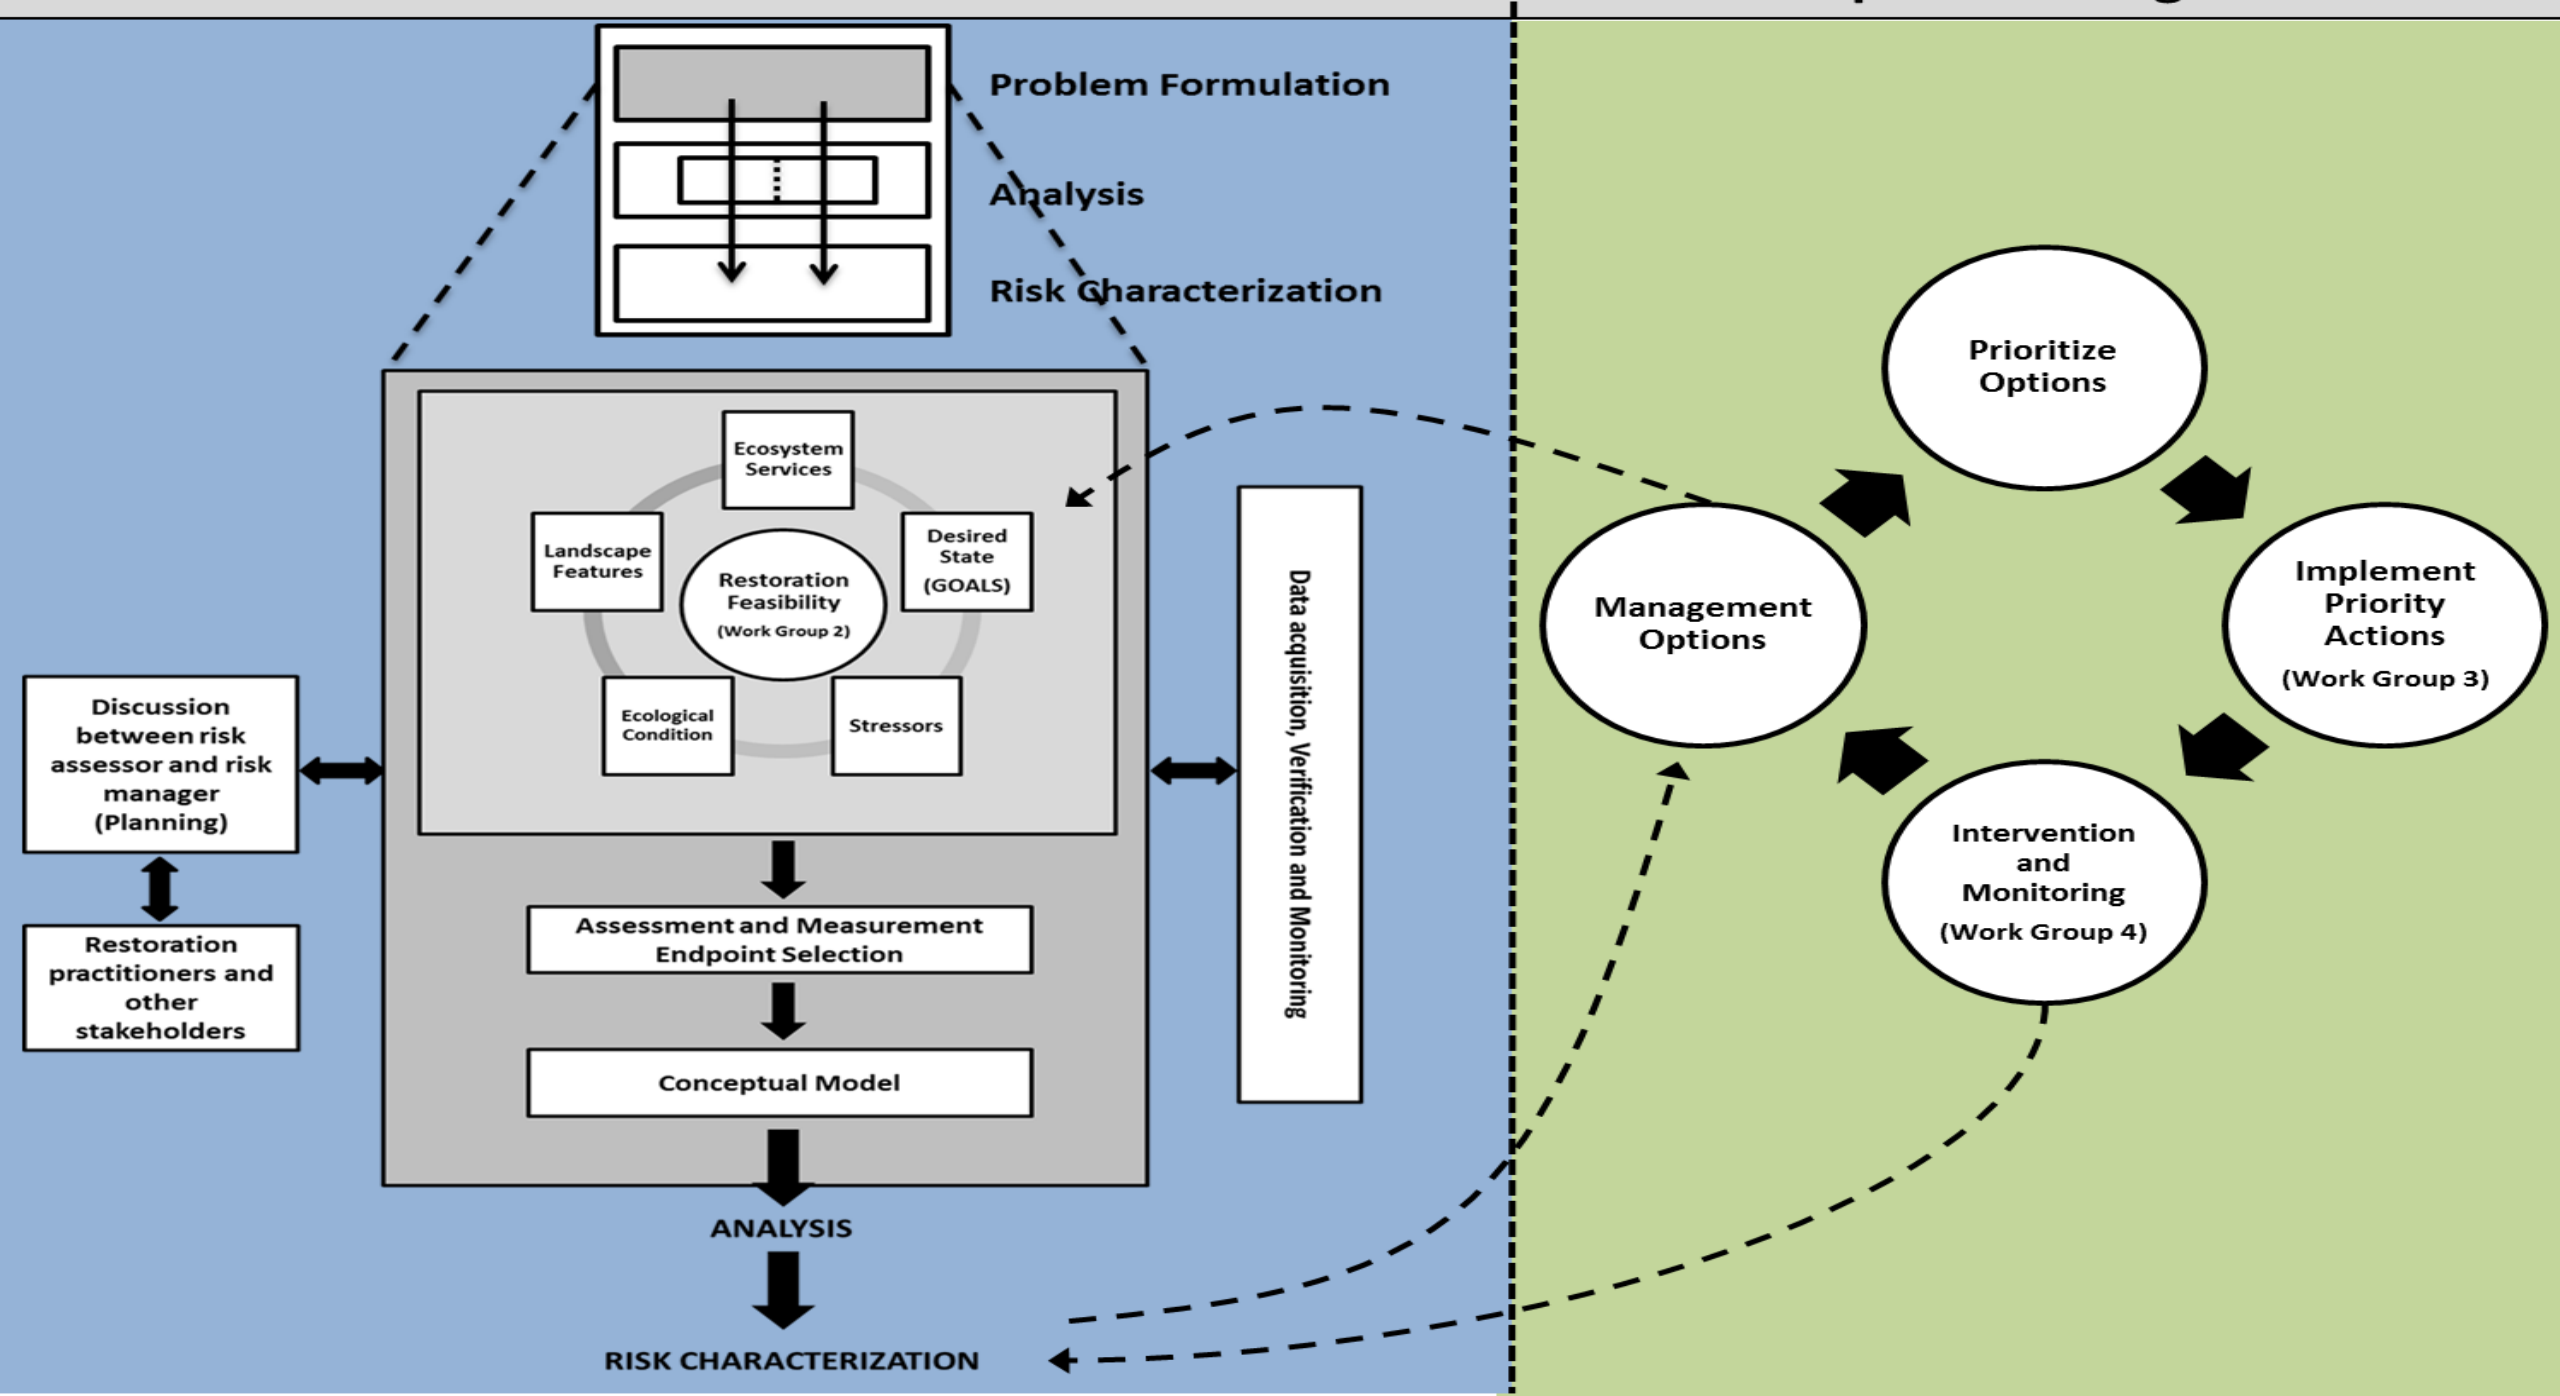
Problem Formulation

Analysis

Risk Characterization

Ecosystem Services

Landscape Features

Desired State (GOALS)

Restoration Feasibility (Work Group 2)

Ecological Condition

Stressors

Discussion between risk assessor and risk manager (Planning)

Restoration practitioners and other stakeholders

Assessment and Measurement Endpoint Selection

Conceptual Model

ANALYSIS

RISK CHARACTERIZATION

Data acquisition, Verification and Monitoring

Prioritize Options

Management Options

Implement Priority Actions (Work Group 3)

Intervention and Monitoring (Work Group 4)